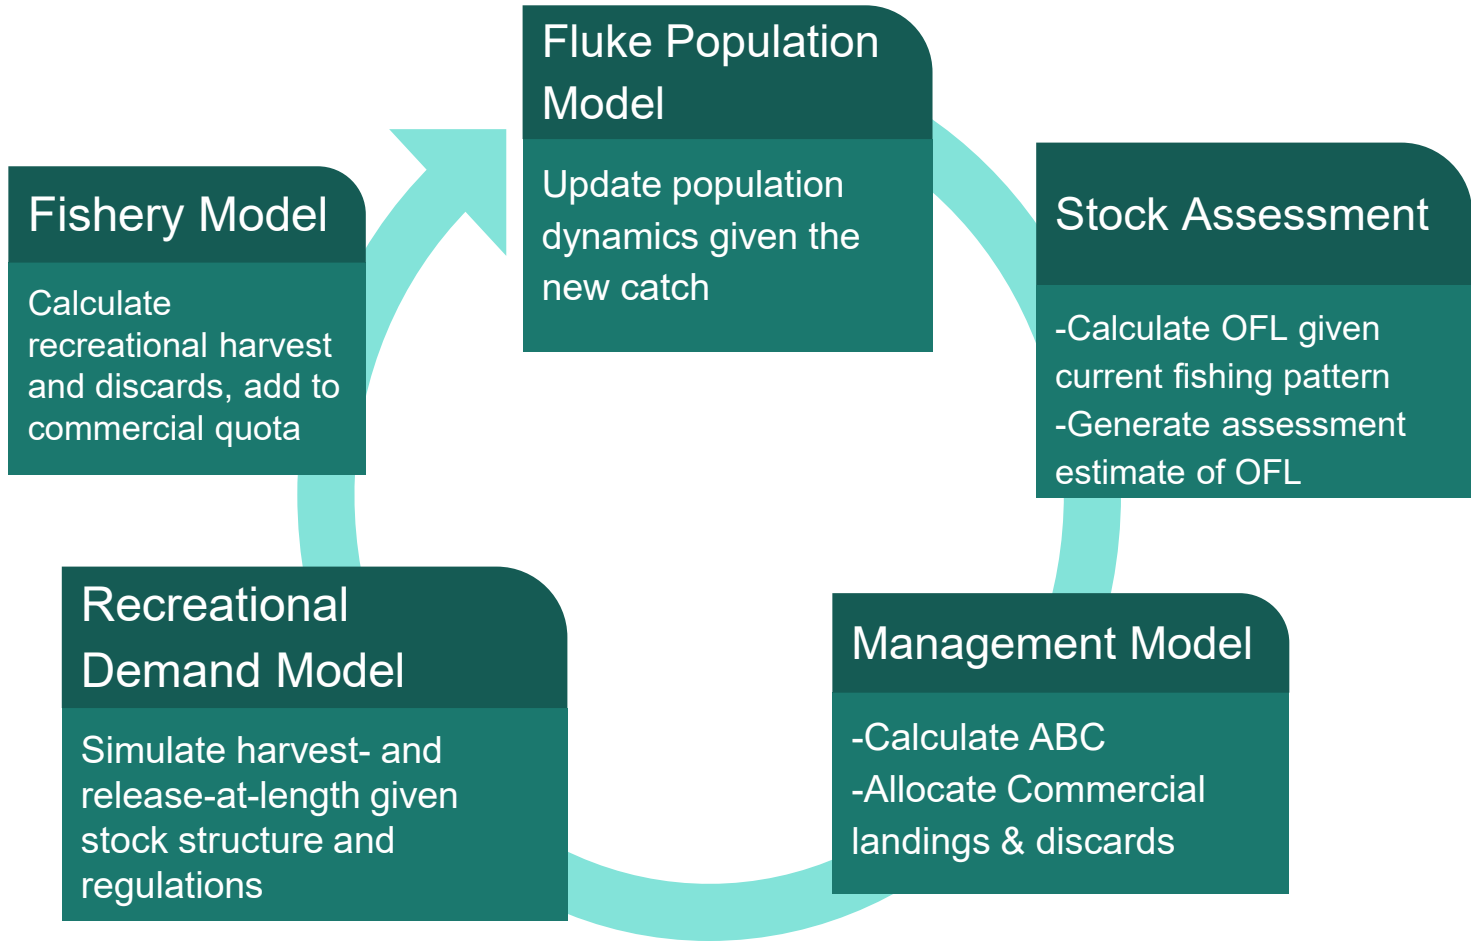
Fluke Population Model

Update population dynamics given the new catch

Stock Assessment

-Calculate OFL given current fishing pattern
-Generate assessment estimate of OFL

Management Model

-Calculate ABC
-Allocate Commercial landings & discards

Recreational Demand Model

Simulate harvest- and release-at-length given stock structure and regulations

Fishery Model

Calculate recreational harvest and discards, add to commercial quota